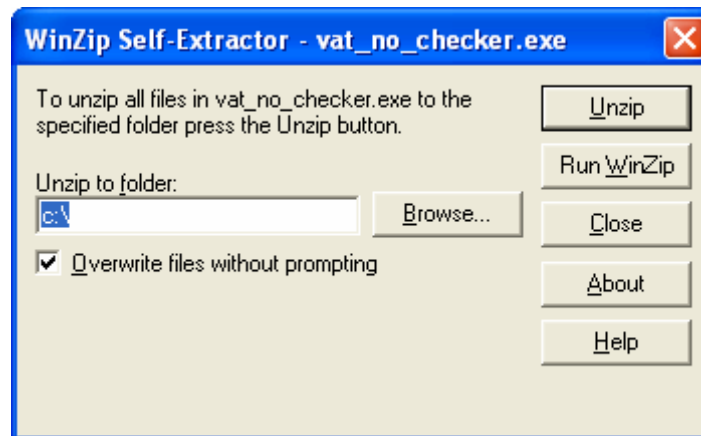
WinZip Self-Extractor - vat_no_checker.exe

To unzip all files in vat_no_checker.exe to the specified folder press the Unzip button.

Unzip to folder:

c:\

Browse...

Overwrite files without prompting

Unzip

Run WinZip

Close

About

Help